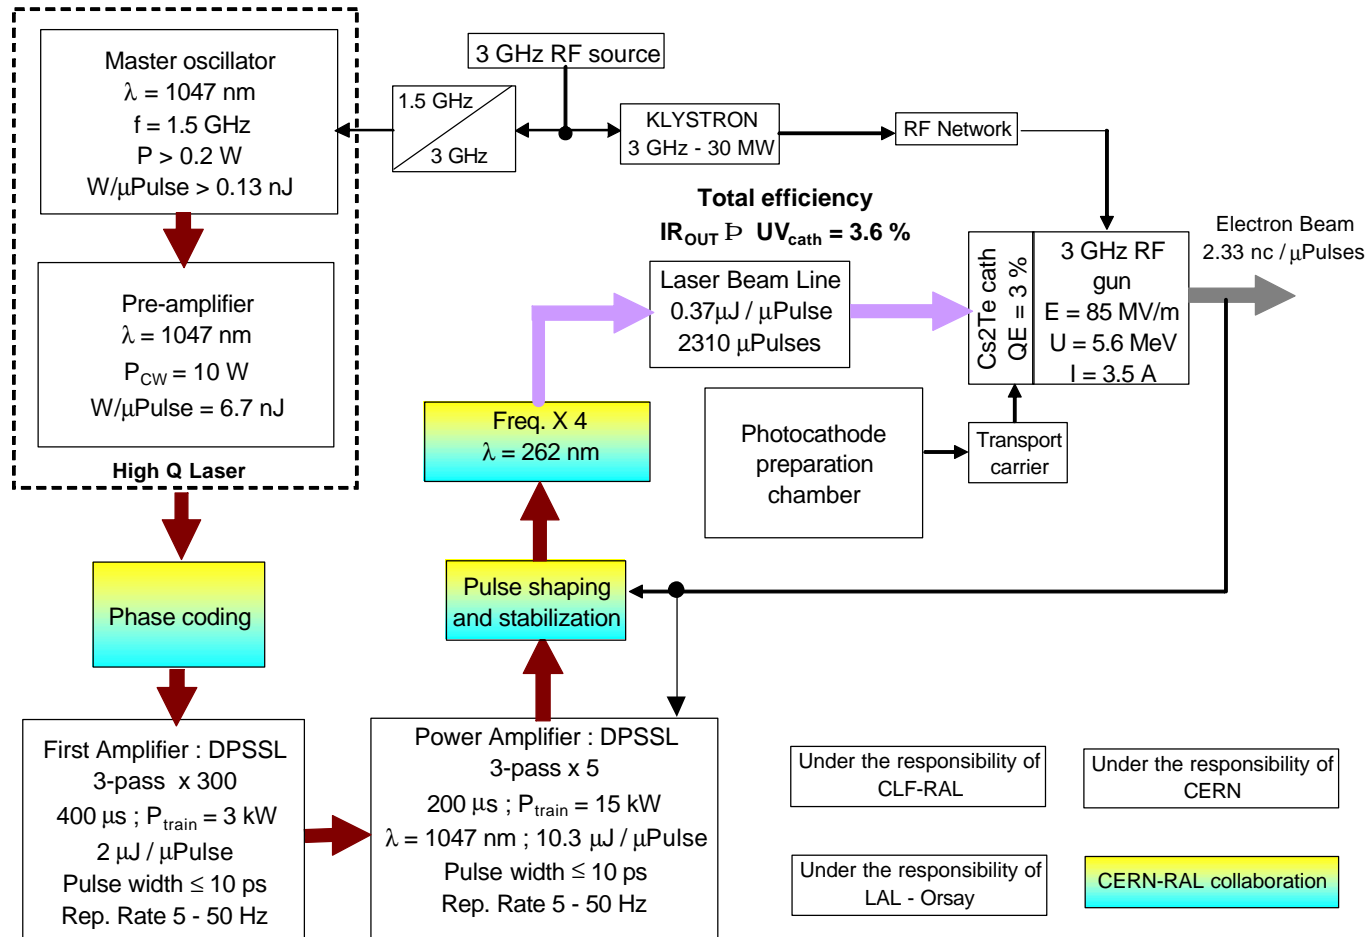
Master oscillator
$\lambda$ = 1047 nm
f = 1.5 GHz
P > 0.2 W
W/$\mu$Pulse > 0.13 nJ

3 GHz RF source

1.5 GHz
3 GHz

KLYSTRON
3 GHz - 30 MW

RF Network

Total efficiency
IR$_{OUT}$ Þ UV$_{cath}$ = 3.6 %

Electron Beam
2.33 nc / $\mu$Pulses

Pre-amplifier
$\lambda$ = 1047 nm
P$_{CW}$ = 10 W
W/$\mu$Pulse = 6.7 nJ

High Q Laser

Laser Beam Line
0.37$\mu$J / $\mu$Pulse
2310 $\mu$Pulses

Cs2Te cath
QE = 3 %

3 GHz RF
gun
E = 85 MV/m
U = 5.6 MeV
I = 3.5 A

Freq. X 4
$\lambda$ = 262 nm

Photocathode
preparation
chamber

Transport
carrier

Phase coding

Pulse shaping
and stabilization

First Amplifier : DPSSL
3-pass x 300
400 $\mu$s ; P$_{train}$ = 3 kW
2 $\mu$J / $\mu$Pulse
Pulse width $\leq$ 10 ps
Rep. Rate 5 - 50 Hz

Power Amplifier : DPSSL
3-pass x 5
200 $\mu$s ; P$_{train}$ = 15 kW
$\lambda$ = 1047 nm ; 10.3 $\mu$J / $\mu$Pulse
Pulse width $\leq$ 10 ps
Rep. Rate 5 - 50 Hz

Under the responsibility of
CLF-RAL

Under the responsibility of
CERN

Under the responsibility of
LAL - Orsay

CERN-RAL collaboration